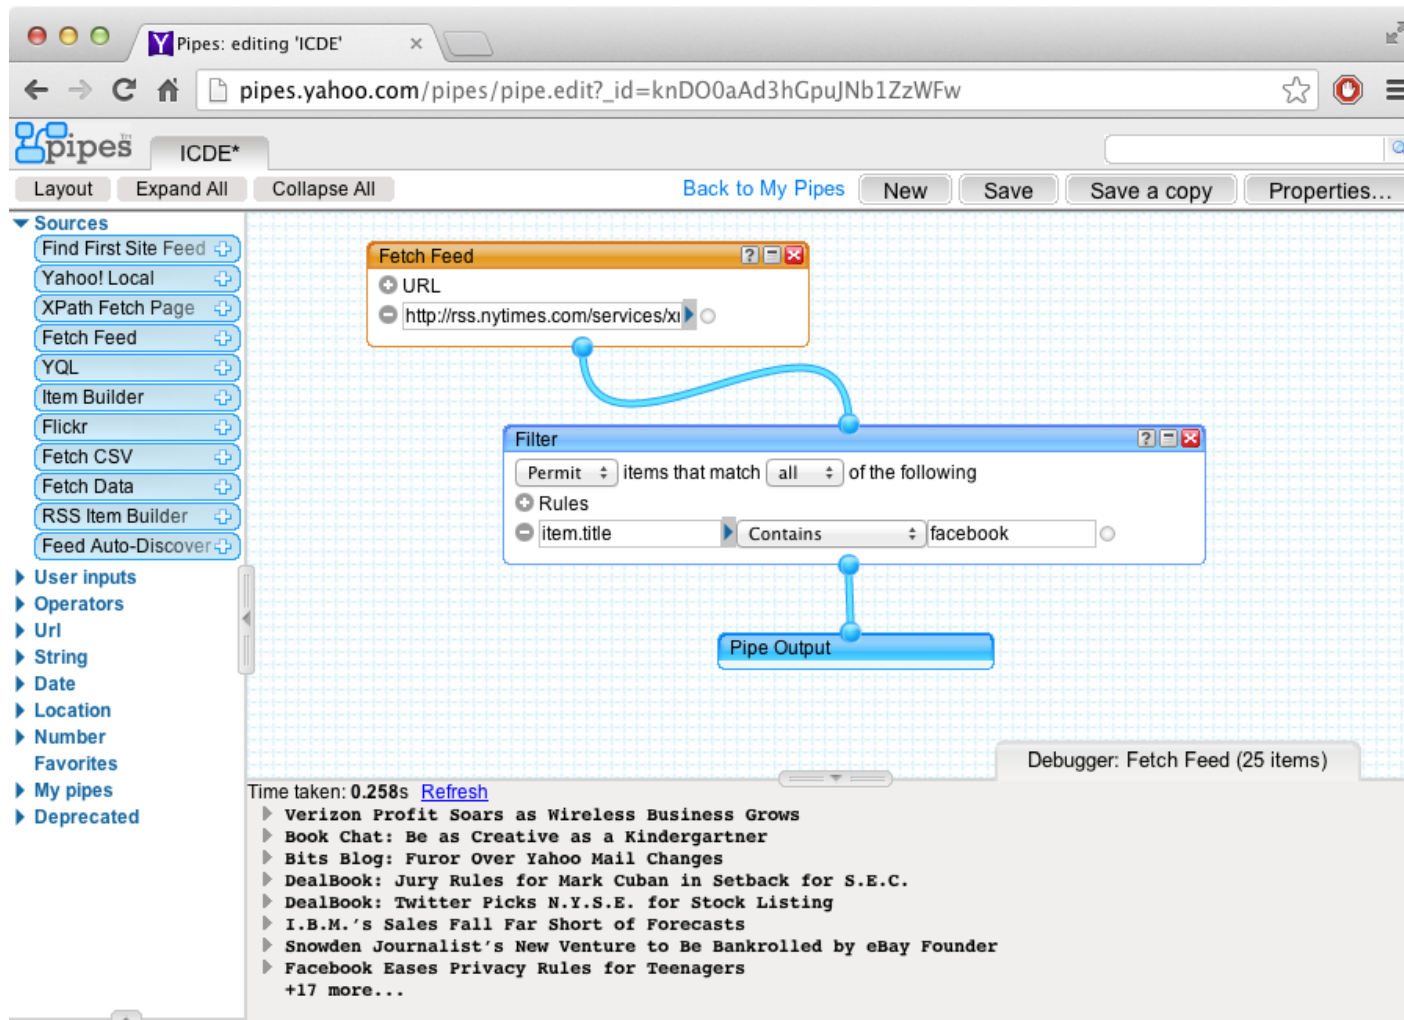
Pipes: editing 'ICDE'

pipes.yahoo.com/pipes/pipe.edit?_id=knDO0aAd3hGpuJNb1ZzWFw

pipes

ICDE*

Layout Expand All Collapse All

Back to My Pipes New Save Save a copy Properties...

Sources
Find First Site Feed
Yahoo! Local
XPath Fetch Page
Fetch Feed
YQL
Item Builder
Flickr
Fetch CSV
Fetch Data
RSS Item Builder
Feed Auto-Discover

User inputs
Operators
Url
String
Date
Location
Number
Favorites
My pipes
Deprecated

Fetch Feed
URL
http://rss.nytimes.com/services/x

Filter
Permit items that match all of the following
Rules
item.title Contains facebook

Pipe Output

Debugger: Fetch Feed (25 items)

Time taken: 0.258s Refresh
Verizon Profit Soars as Wireless Business Grows
Book Chat: Be as Creative as a Kindergartner
Bits Blog: Furor Over Yahoo Mail Changes
DealBook: Jury Rules for Mark Cuban in Setback for S.E.C.
DealBook: Twitter Picks N.Y.S.E. for Stock Listing
I.B.M.'s Sales Fall Far Short of Forecasts
Snowden Journalist's New Venture to Be Bankrolled by eBay Founder
Facebook Eases Privacy Rules for Teenagers
+17 more...